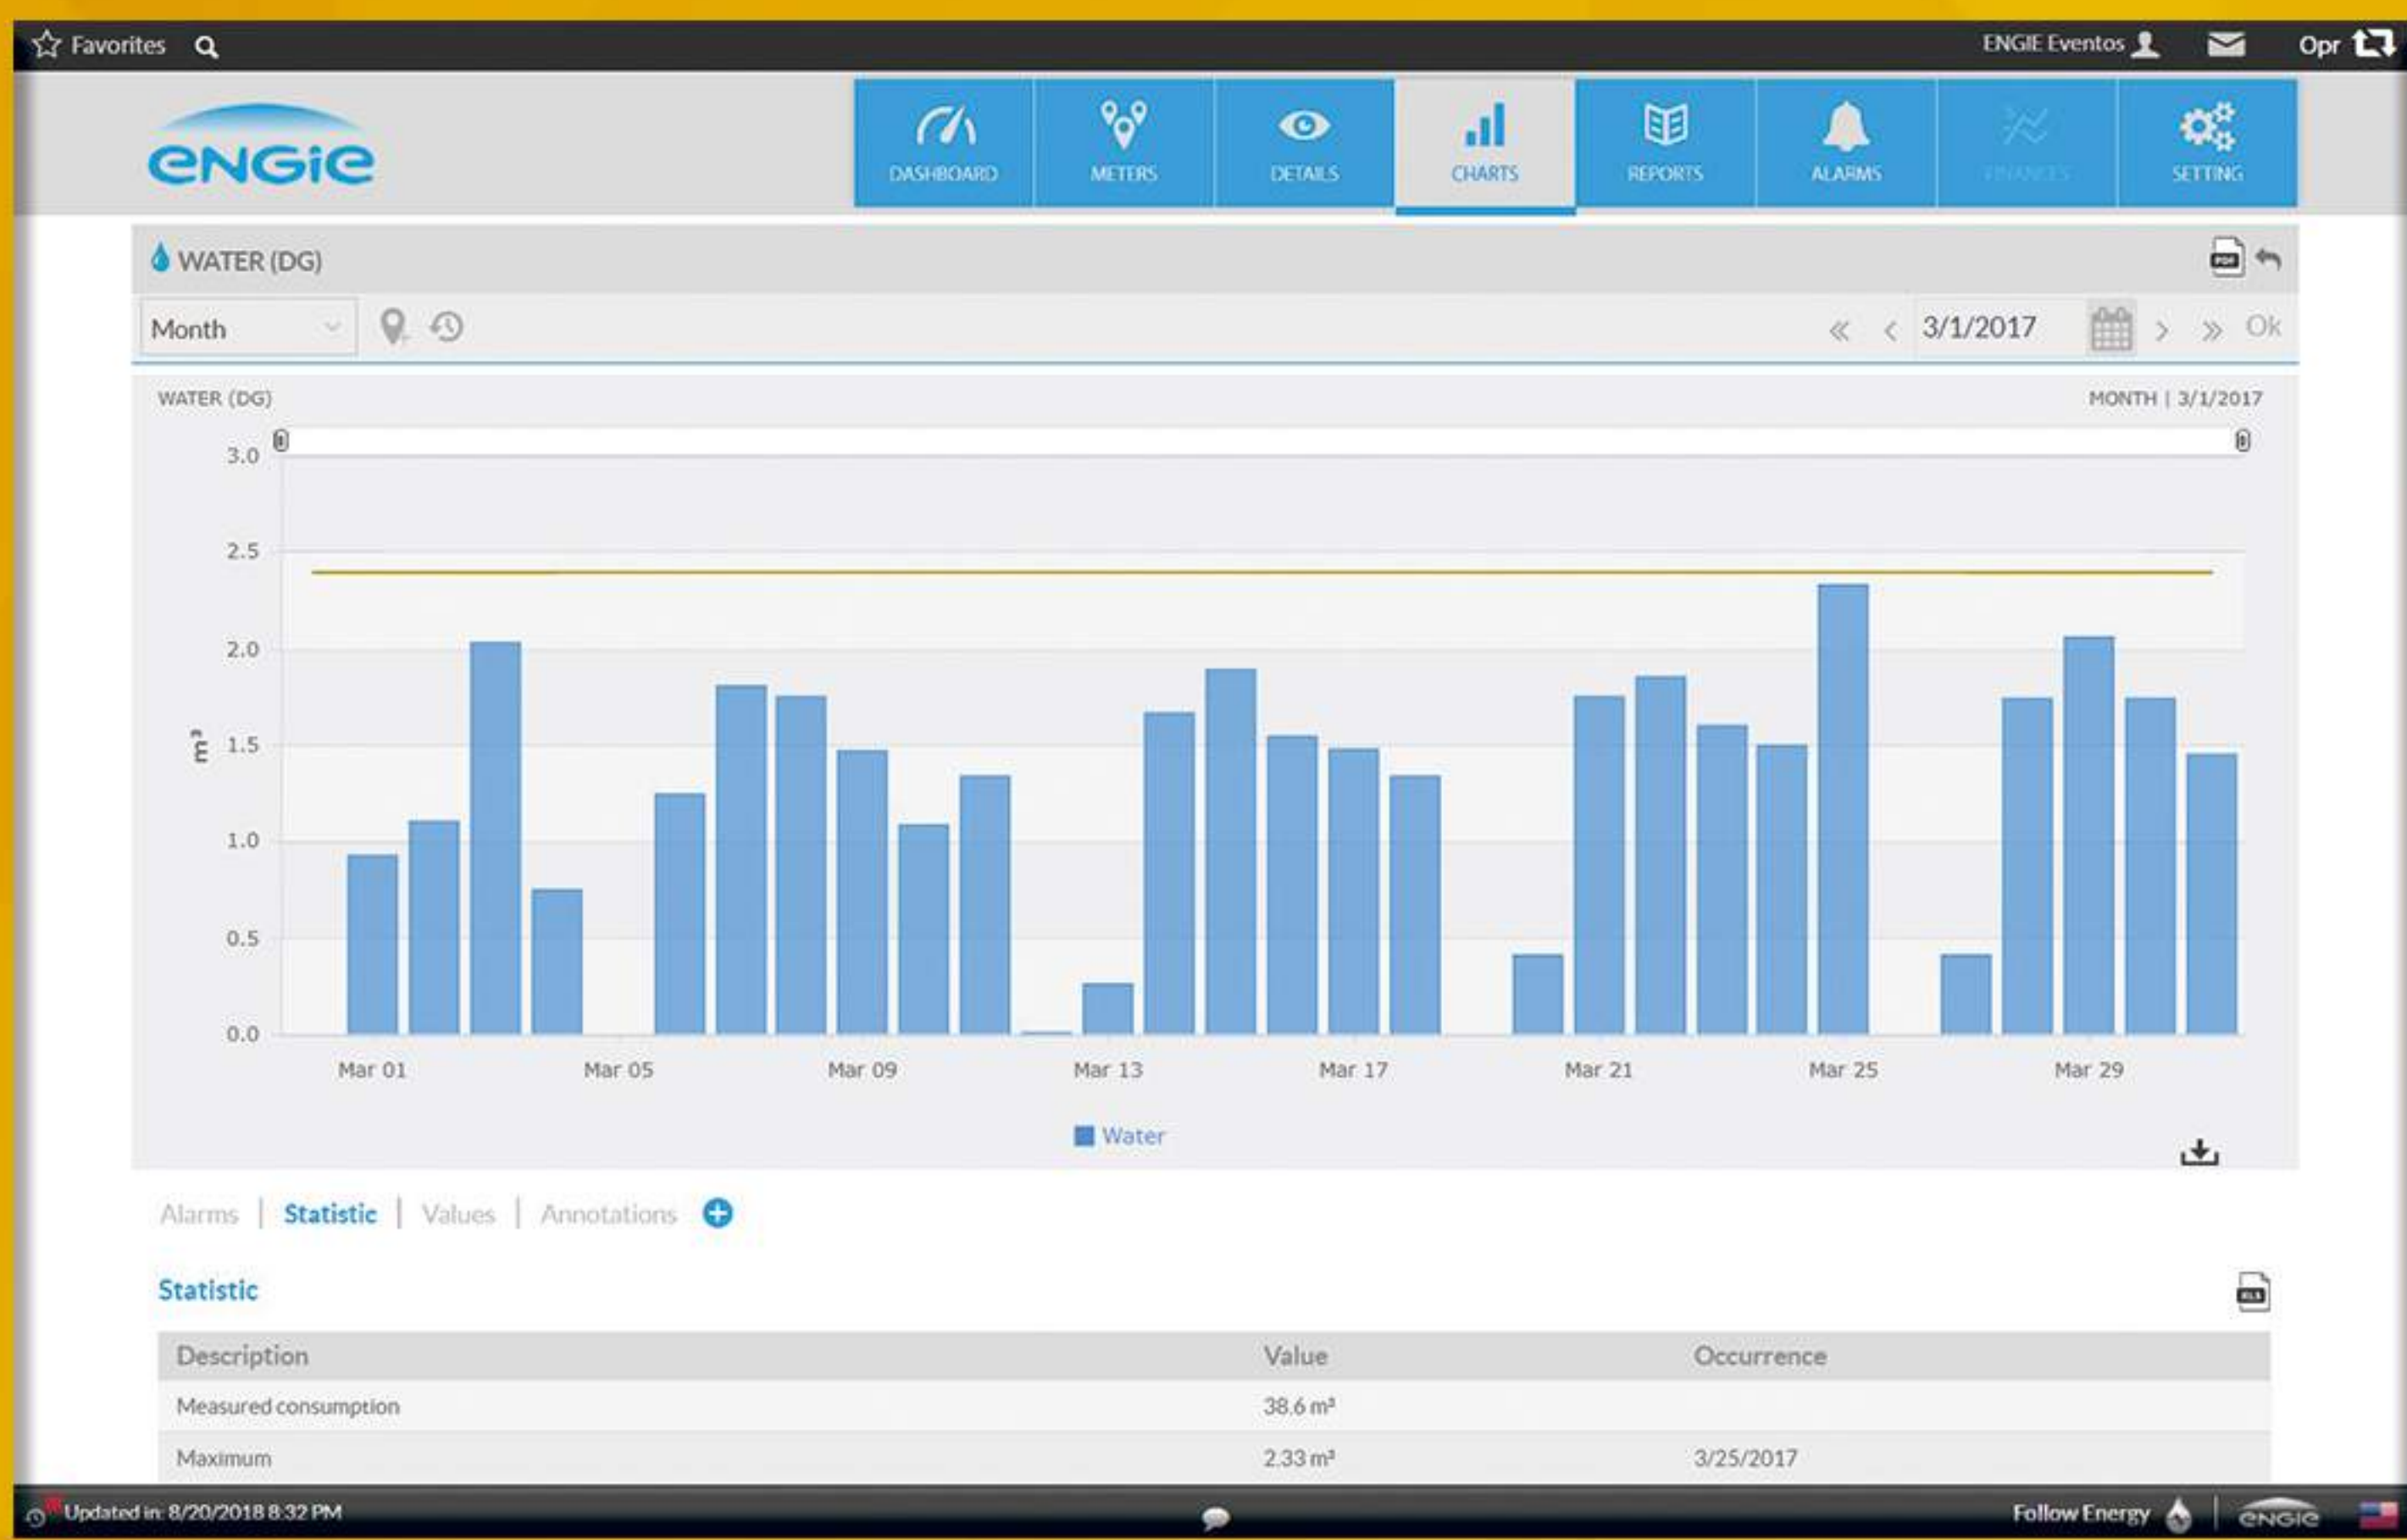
Favorites

ENGIE Eventos

Opr

ENGIE

DASHBOARD
METERS
DETAILS
CHARTS
REPORTS
ALARMS
FINANCES
SETTING

WATER (DG)

Month

« ‹ 3/1/2017 › » Ok

WATER (DG)

MONTH | 3/1/2017

3.0
2.5
2.0
1.5
1.0
0.5
0.0

$m^3$

Mar 01
Mar 05
Mar 09
Mar 13
Mar 17
Mar 21
Mar 25
Mar 29

Water

Alarms | Statistic | Values | Annotations

Statistic

| Description | Value | Occurrence |
|---|---|---|
| Measured consumption | 38.6 m³ | |
| Maximum | 2.33 m³ | 3/25/2017 |

Updated in: 8/20/2018 8:32 PM

Follow Energy

ENGIE